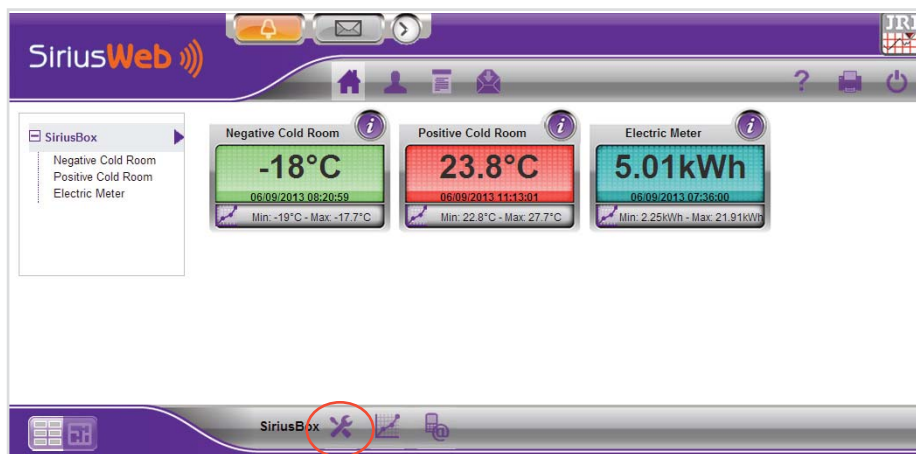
SiriusWeb

IRI

SiriusBox
Negative Cold Room
Positive Cold Room
Electric Meter

Negative Cold Room
-18°C
06/09/2013 08:20:59
Min: -19°C - Max: -17.7°C

Positive Cold Room
23.8°C
06/09/2013 11:13:01
Min: 22.8°C - Max: 27.7°C

Electric Meter
5.01kWh
06/09/2013 07:36:00
Min: 2.25kWh - Max: 21.91kWh

SiriusBox